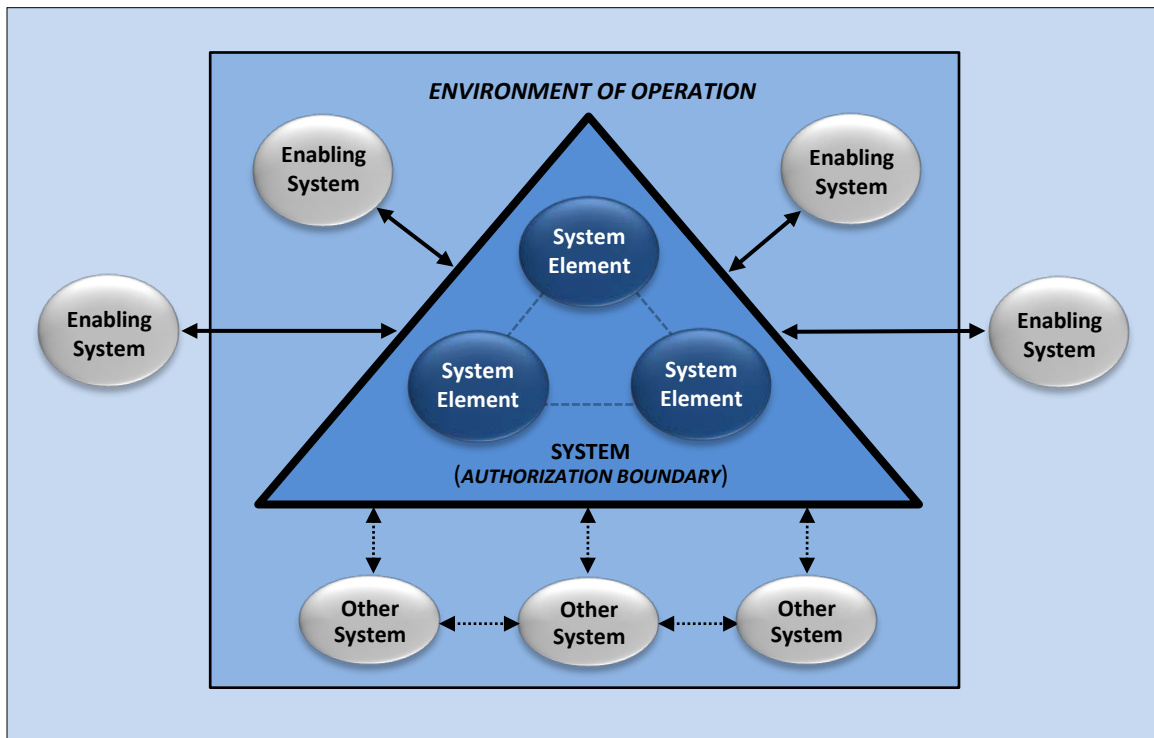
ENVIRONMENT OF OPERATION

Enabling System

Enabling System

Enabling System

Enabling System

System Element

System Element

System Element

SYSTEM
(AUTHORIZATION BOUNDARY)

Other System

Other System

Other System